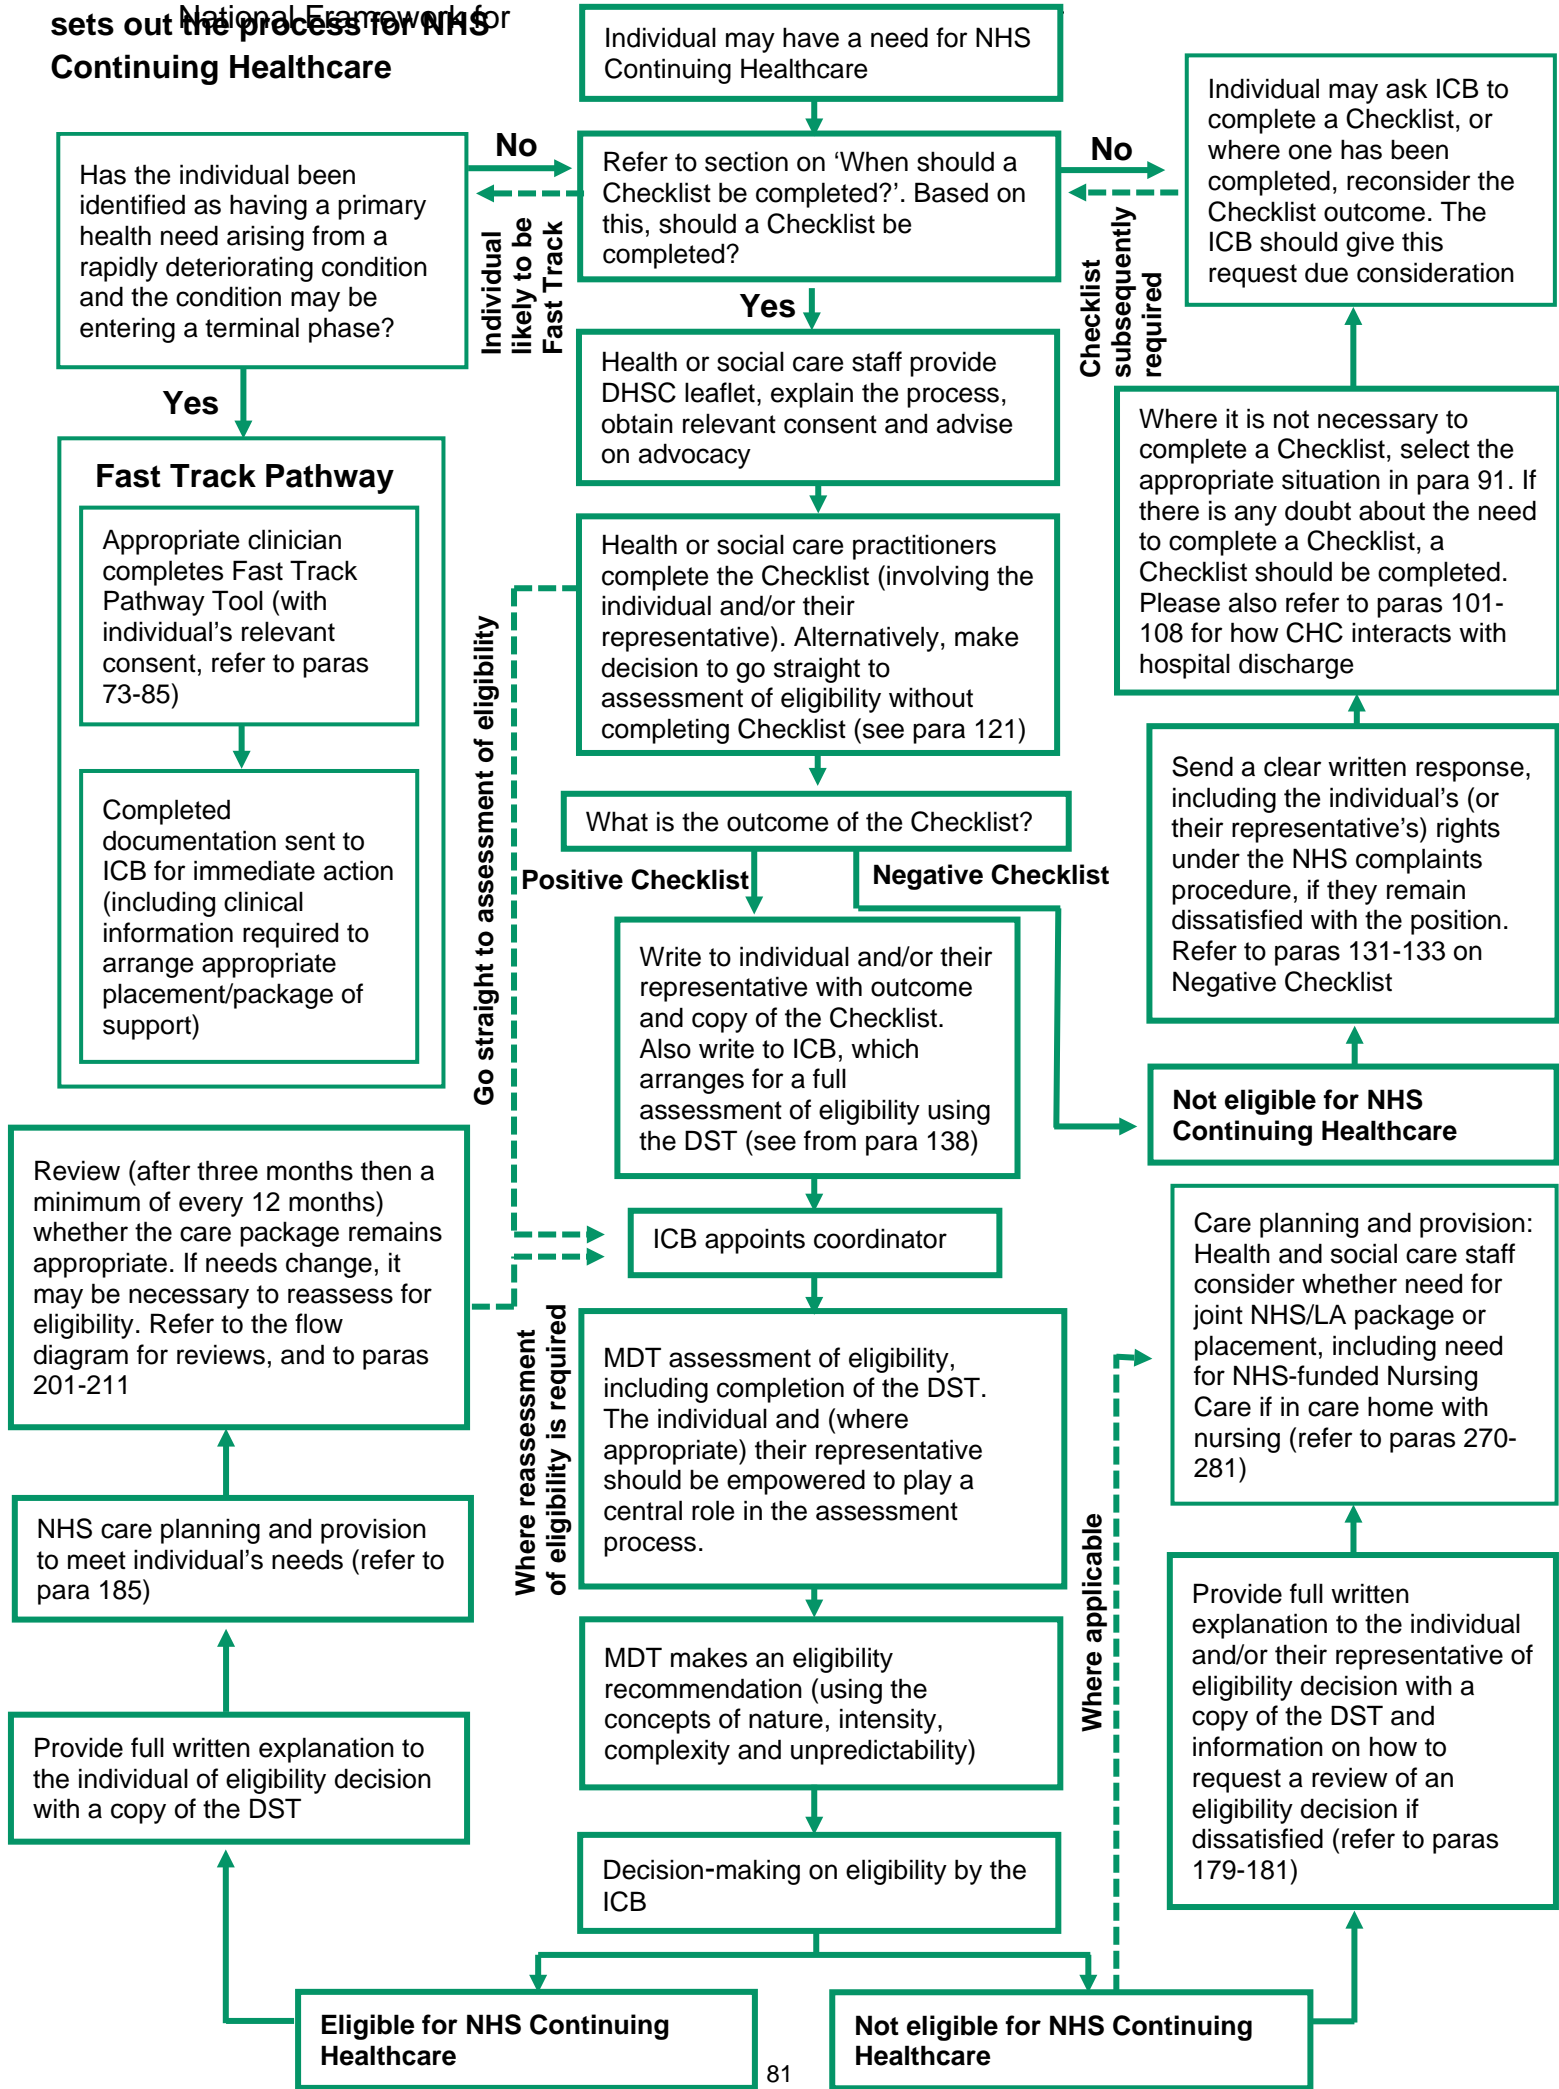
National Framework for
sets out the process for NHS Continuing Healthcare

Individual may have a need for NHS Continuing Healthcare

Has the individual been identified as having a primary health need arising from a rapidly deteriorating condition and the condition may be entering a terminal phase?

No

Refer to section on 'When should a Checklist be completed?'. Based on this, should a Checklist be completed?

No

Individual may ask ICB to complete a Checklist, or where one has been completed, reconsider the Checklist outcome. The ICB should give this request due consideration

Individual likely to be Fast Track

Checklist subsequently required

Yes

Yes

Health or social care staff provide DHSC leaflet, explain the process, obtain relevant consent and advise on advocacy

Where it is not necessary to complete a Checklist, select the appropriate situation in para 91. If there is any doubt about the need to complete a Checklist, a Checklist should be completed. Please also refer to paras 101-108 for how CHC interacts with hospital discharge

Fast Track Pathway

Appropriate clinician completes Fast Track Pathway Tool (with individual's relevant consent, refer to paras 73-85)

Completed documentation sent to ICB for immediate action (including clinical information required to arrange appropriate placement/package of support)

Go straight to assessment of eligibility

Health or social care practitioners complete the Checklist (involving the individual and/or their representative). Alternatively, make decision to go straight to assessment of eligibility without completing Checklist (see para 121)

What is the outcome of the Checklist?

Positive Checklist

Negative Checklist

Send a clear written response, including the individual's (or their representative's) rights under the NHS complaints procedure, if they remain dissatisfied with the position. Refer to paras 131-133 on Negative Checklist

Write to individual and/or their representative with outcome and copy of the Checklist. Also write to ICB, which arranges for a full assessment of eligibility using the DST (see from para 138)

Not eligible for NHS Continuing Healthcare

Review (after three months then a minimum of every 12 months) whether the care package remains appropriate. If needs change, it may be necessary to reassess for eligibility. Refer to the flow diagram for reviews, and to paras 201-211

ICB appoints coordinator

Care planning and provision: Health and social care staff consider whether need for joint NHS/LA package or placement, including need for NHS-funded Nursing Care if in care home with nursing (refer to paras 270-281)

Where reassessment of eligibility is required

MDT assessment of eligibility, including completion of the DST. The individual and (where appropriate) their representative should be empowered to play a central role in the assessment process.

Where applicable

NHS care planning and provision to meet individual's needs (refer to para 185)

Provide full written explanation to the individual and/or their representative of eligibility decision with a copy of the DST and information on how to request a review of an eligibility decision if dissatisfied (refer to paras 179-181)

MDT makes an eligibility recommendation (using the concepts of nature, intensity, complexity and unpredictability)

Provide full written explanation to the individual of eligibility decision with a copy of the DST

Decision-making on eligibility by the ICB

Eligible for NHS Continuing Healthcare

Not eligible for NHS Continuing Healthcare

81